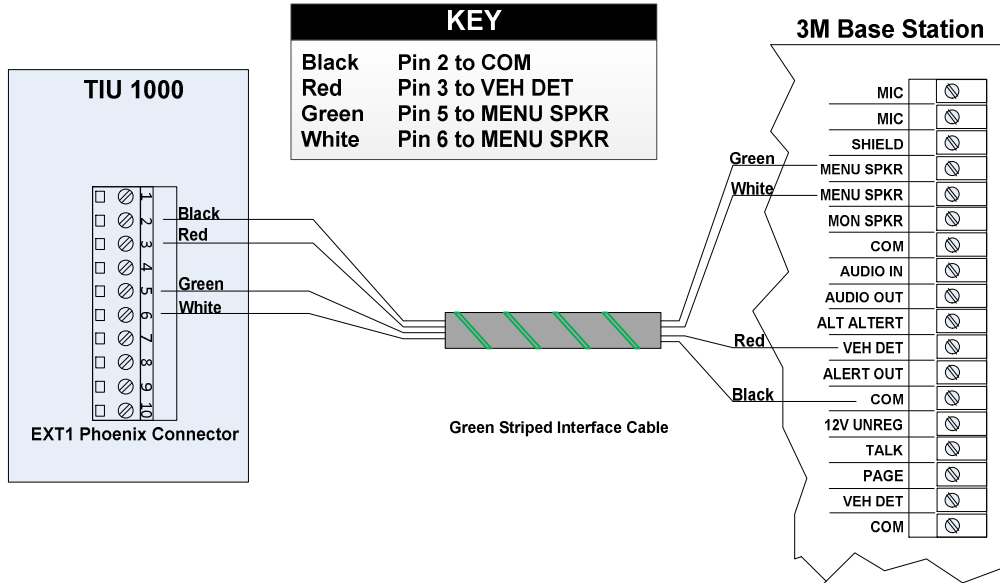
KEY

| | |
|---|---|
| Black | Pin 2 to COM |
| Red | Pin 3 to VEH DET |
| Green | Pin 5 to MENU SPKR |
| White | Pin 6 to MENU SPKR |

TIU 1000

1
2
3
4
5
6
7
8
9
10

Black
Red
Green
White

EXT1 Phoenix Connector

Green Striped Interface Cable

3M Base Station

Green
White
Red
Black

MIC
MIC
SHIELD
MENU SPKR
MENU SPKR
MON SPKR
COM
AUDIO IN
AUDIO OUT
ALT ALTERT
VEH DET
ALERT OUT
COM
12V UNREG
TALK
PAGE
VEH DET
COM